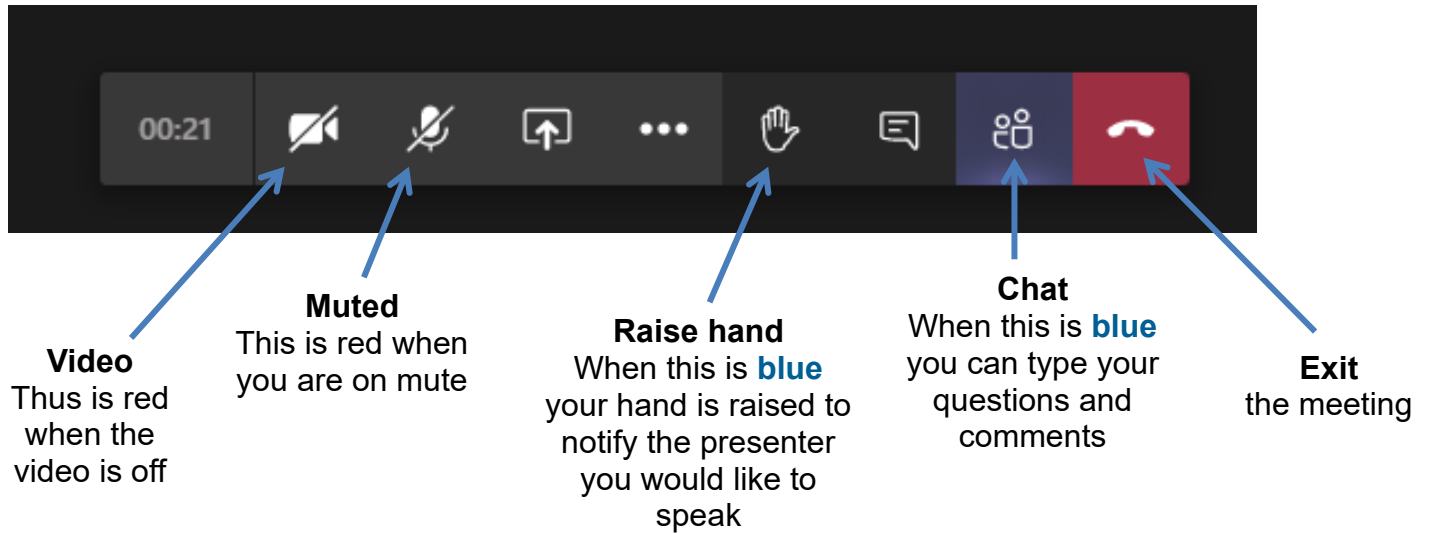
00:21

Muted
This is red when you are on mute

Video
Thus is red when the video is off

Raise hand
When this is **blue** your hand is raised to notify the presenter you would like to speak

Chat
When this is **blue** you can type your questions and comments

Exit
the meeting